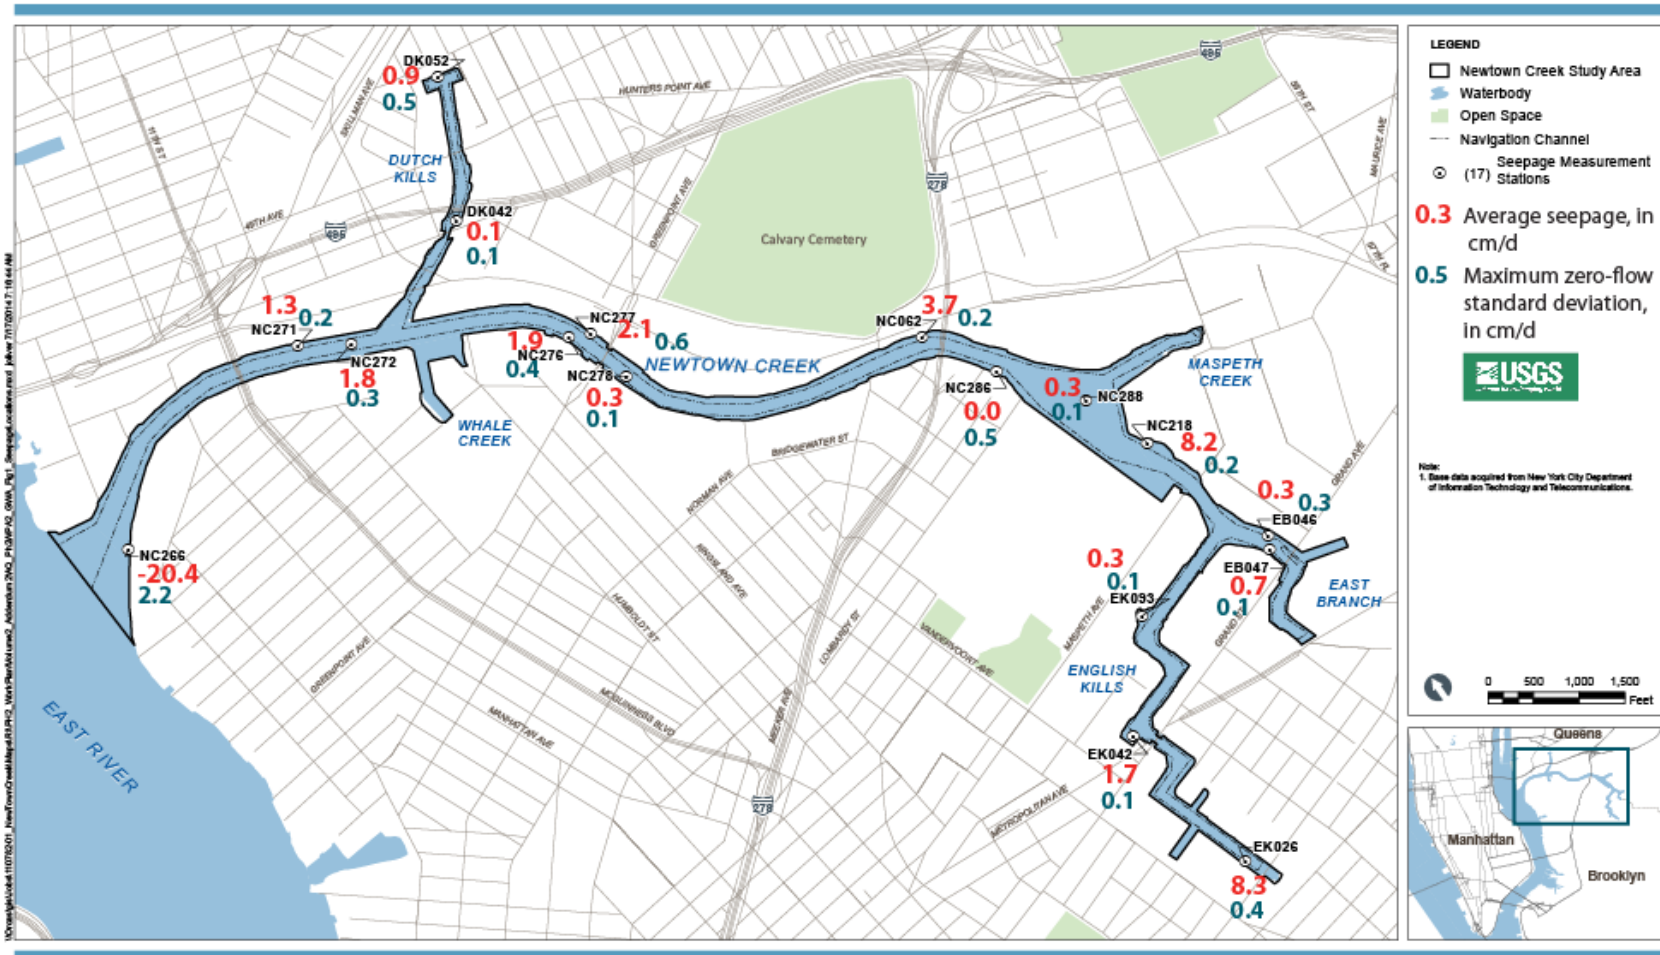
DK052
0.9
0.5
DUTCH KILLS
DK042
0.1
0.1
HUNTERS POINT AVE
SKILLMAN AVE
11TH ST
49TH AVE
495
GREENPOINT AVE
Calvary Cemetery
278
495
58TH ST
MAURICE AVE
57TH PL
1.3
0.2
NC271
NC272
1.8
0.3
WHALE CREEK
1.9
NC276
0.4
NC277
2.1
0.6
NC278
0.3
0.1
NEWTOWN CREEK
NC062
3.7
0.2
NC286
0.0
0.5
0.3
0.1
NC288
MASPETH CREEK
NC218
8.2
0.2
0.3
0.3
EB046
EB047
0.7
0.1
EAST BRANCH
GRAND AVE
BRIDGEWATER ST
NORMAN AVE
KINGSLAND AVE
HUMBOLDT ST
MCGUINNESS BLVD
MANHATTAN AVE
GREENPOINT AVE
MEEKER AVE
LOMBARDY ST
VANDERVOORT AVE
MASPETH AVE
GRAND ST
0.3
0.1
EK093
ENGLISH KILLS
EK042
1.7
0.1
METROPOLITAN AVE
278
EK026
8.3
0.4
NC266
-20.4
2.2
EAST RIVER

LEGEND
Newtown Creek Study Area
Waterbody
Open Space
Navigation Channel
(17) Seepage Measurement Stations
0.3 Average seepage, in cm/d
0.5 Maximum zero-flow standard deviation, in cm/d
USGS

Note:
1. Base data acquired from New York City Department of Information Technology and Telecommunications.

0 500 1,000 1,500
Feet

Queens
Manhattan
Brooklyn